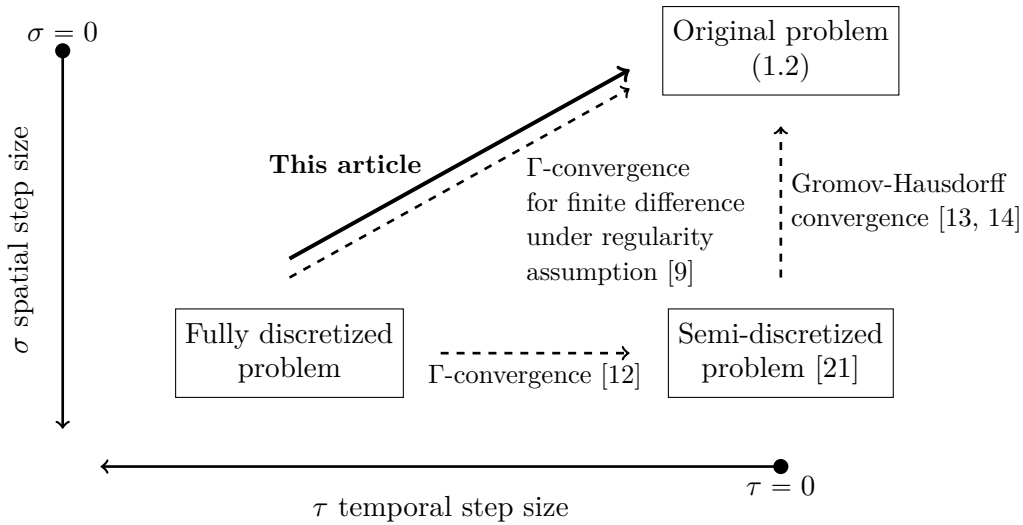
$\sigma = 0$

Original problem (1.2)

$\sigma$ spatial step size

**This article**

Γ-convergence for finite difference under regularity assumption [9]

Gromov-Hausdorff convergence [13, 14]

Fully discretized problem

Γ-convergence [12]

Semi-discretized problem [21]

$\tau = 0$

$\tau$ temporal step size